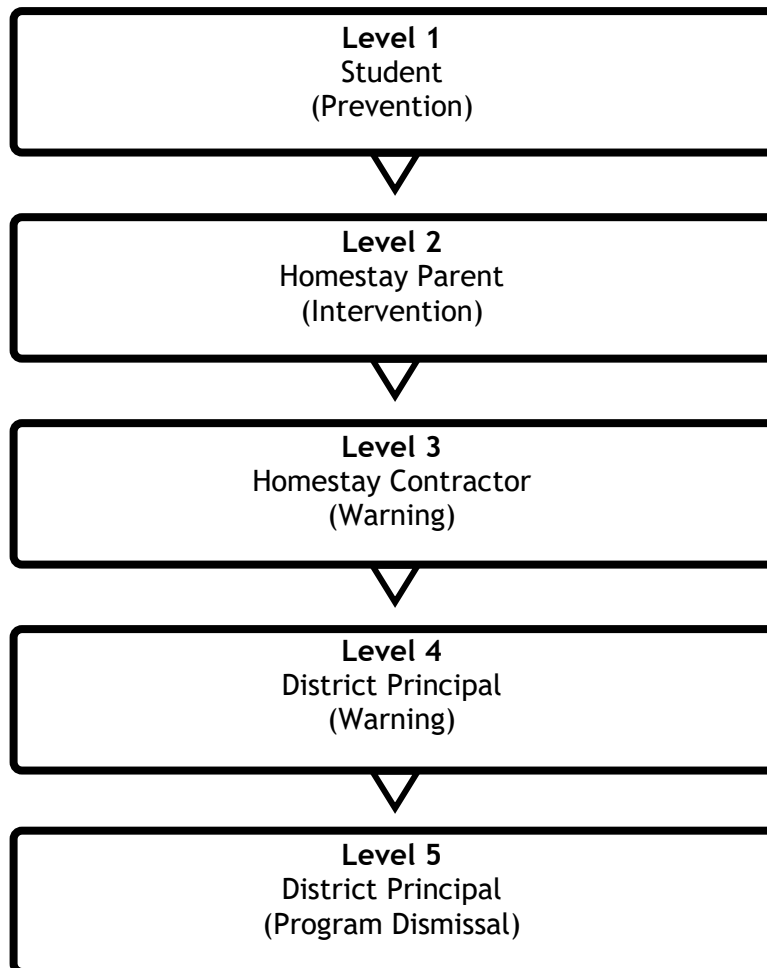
**Level 1**
Student
(Prevention)

**Level 2**
Homestay Parent
(Intervention)

**Level 3**
Homestay Contractor
(Warning)

**Level 4**
District Principal
(Warning)

**Level 5**
District Principal
(Program Dismissal)